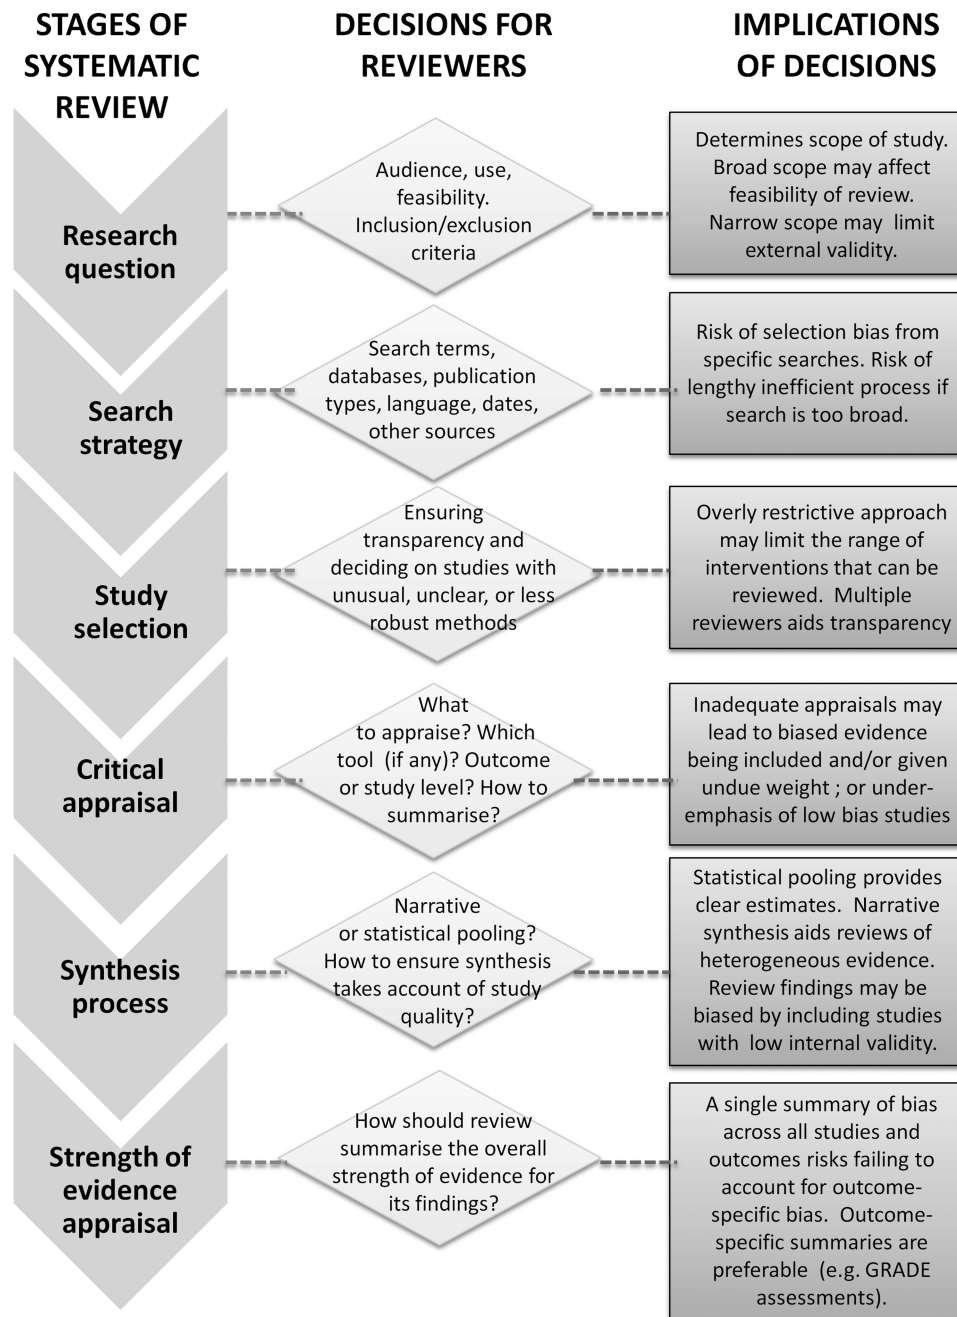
STAGES OF SYSTEMATIC REVIEW

DECISIONS FOR REVIEWERS

IMPLICATIONS OF DECISIONS

Research question

Audience, use, feasibility. Inclusion/exclusion criteria

Determines scope of study. Broad scope may affect feasibility of review. Narrow scope may limit external validity.

Search strategy

Search terms, databases, publication types, language, dates, other sources

Risk of selection bias from specific searches. Risk of lengthy inefficient process if search is too broad.

Study selection

Ensuring transparency and deciding on studies with unusual, unclear, or less robust methods

Overly restrictive approach may limit the range of interventions that can be reviewed. Multiple reviewers aids transparency

Critical appraisal

What to appraise? Which tool (if any)? Outcome or study level? How to summarise?

Inadequate appraisals may lead to biased evidence being included and/or given undue weight ; or under-emphasis of low bias studies

Synthesis process

Narrative or statistical pooling? How to ensure synthesis takes account of study quality?

Statistical pooling provides clear estimates. Narrative synthesis aids reviews of heterogeneous evidence. Review findings may be biased by including studies with low internal validity.

Strength of evidence appraisal

How should review summarise the overall strength of evidence for its findings?

A single summary of bias across all studies and outcomes risks failing to account for outcome-specific bias. Outcome-specific summaries are preferable (e.g. GRADE assessments).